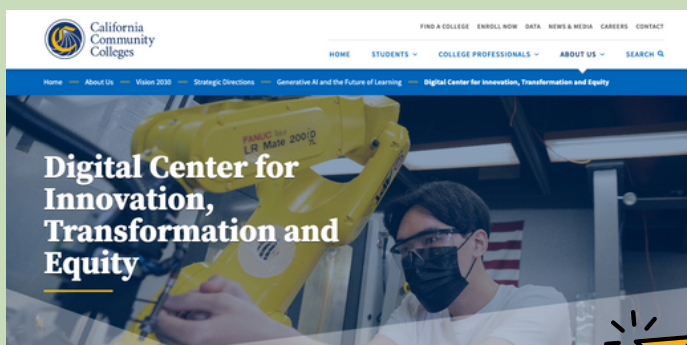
California Community Colleges

FIND A COLLEGE ENROLL NOW DATA NEWS & MEDIA CAREERS CONTACT

HOME STUDENTS COLLEGE PROFESSIONALS ABOUT US SEARCH

Home — About Us — Vision 2030 — Strategic Directions — Generative AI and the Future of Learning — Digital Center for Innovation, Transformation and Equity

FANUC LR Mate 200iD

Digital Center for Innovation, Transformation and Equity